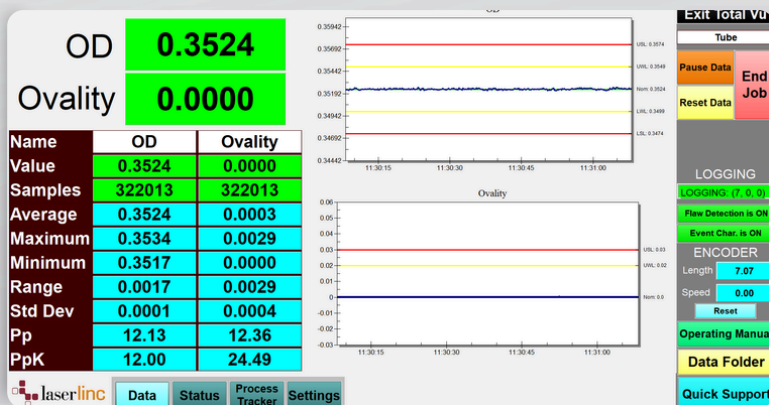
OD 0.3524
Ovality 0.0000

| Name | OD | Ovality |
|---|---|---|
| Value | 0.3524 | 0.0000 |
| Samples | 322013 | 322013 |
| Average | 0.3524 | 0.0003 |
| Maximum | 0.3534 | 0.0029 |
| Minimum | 0.3517 | 0.0000 |
| Range | 0.0017 | 0.0029 |
| Std Dev | 0.0001 | 0.0004 |
| Pp | 12.13 | 12.36 |
| PpK | 12.00 | 24.49 |

OD
0.35942
0.35692
0.35442
0.35192
0.34942
0.34692
0.34442
USL: 0.3574
UWL: 0.3549
Nom: 0.3524
LWL: 0.3499
LSL: 0.3474
11:30:15 11:30:30 11:30:45 11:31:00

Ovality
0.06
0.05
0.04
0.03
0.02
0.01
0
-0.01
-0.02
-0.03
USL: 0.03
UWL: 0.02
Nom: 0.0
11:30:15 11:30:30 11:30:45 11:31:00

laserlinc
Data Status Process Tracker Settings

Exit Total Vu
Tube
Pause Data
Reset Data
End Job
LOGGING
LOGGING: (7, 0, 0)
Flaw Detection is ON
Event Char. is ON
ENCODER
Length 7.07
Speed 0.00
Reset
Operating Manua
Data Folder
Quick Support